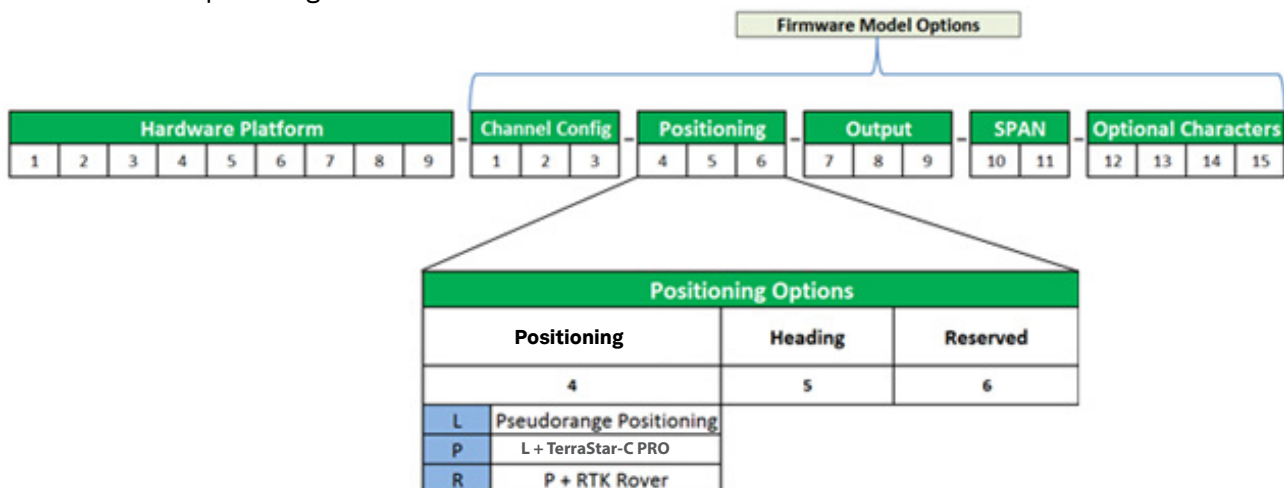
Firmware Model Options

Hardware Platform
| 1 | 2 | 3 | 4 | 5 | 6 | 7 | 8 | 9 |
|---|---|---|---|---|---|---|---|---|

-

Channel Config
| 1 | 2 | 3 |
|---|---|---|

-

Positioning
| 4 | 5 | 6 |
|---|---|---|

-

Output
| 7 | 8 | 9 |
|---|---|---|

-

SPAN
| 10 | 11 |
|---|---|

-

Optional Characters
| 12 | 13 | 14 | 15 |
|---|---|---|---|

Positioning Options

| Positioning | Heading | Reserved |
|---|---|---|
| 4 | 5 | 6 |

| | |
|---|---|
| L | Pseudorange Positioning |
| P | L + TerraStar-C PRO |
| R | P + RTK Rover |